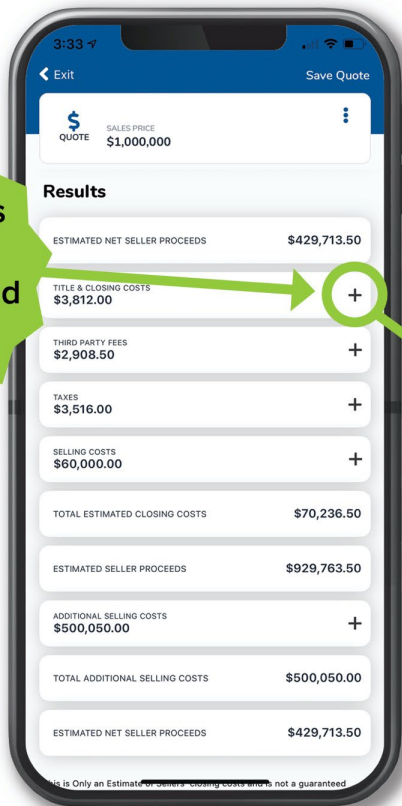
3:33

Exit

Save Quote

$ QUOTE

SALES PRICE
$1,000,000

Results

s

d

ESTIMATED NET SELLER PROCEEDS $429,713.50

TITLE & CLOSING COSTS
$3,812.00
+

THIRD PARTY FEES
$2,908.50
+

TAXES
$3,516.00
+

SELLING COSTS
$60,000.00
+

TOTAL ESTIMATED CLOSING COSTS $70,236.50

ESTIMATED SELLER PROCEEDS $929,763.50

ADDITIONAL SELLING COSTS
$500,050.00
+

TOTAL ADDITIONAL SELLING COSTS $500,050.00

ESTIMATED NET SELLER PROCEEDS $429,713.50

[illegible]his is Only an Estimate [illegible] Sellers' closing costs and is not a guaranteed